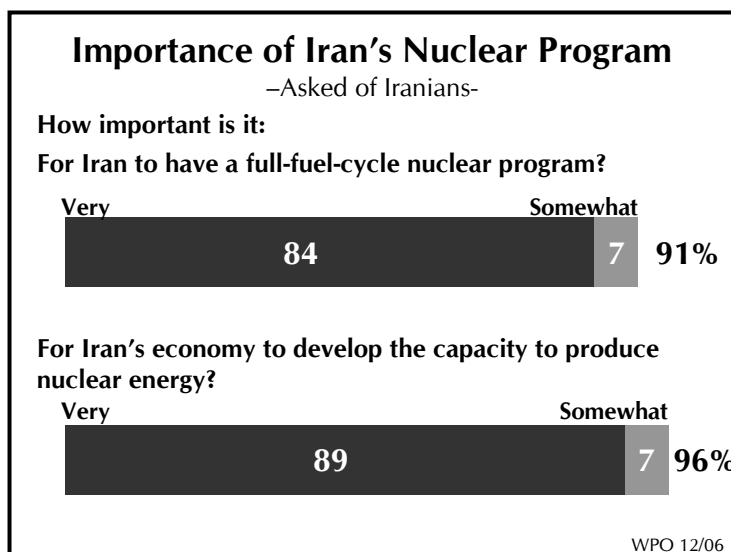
Importance of Iran's Nuclear Program
–Asked of Iranians-

How important is it:

For Iran to have a full-fuel-cycle nuclear program?

Very
Somewhat
84
7
91%

For Iran's economy to develop the capacity to produce nuclear energy?

Very
Somewhat
89
7
96%

WPO 12/06